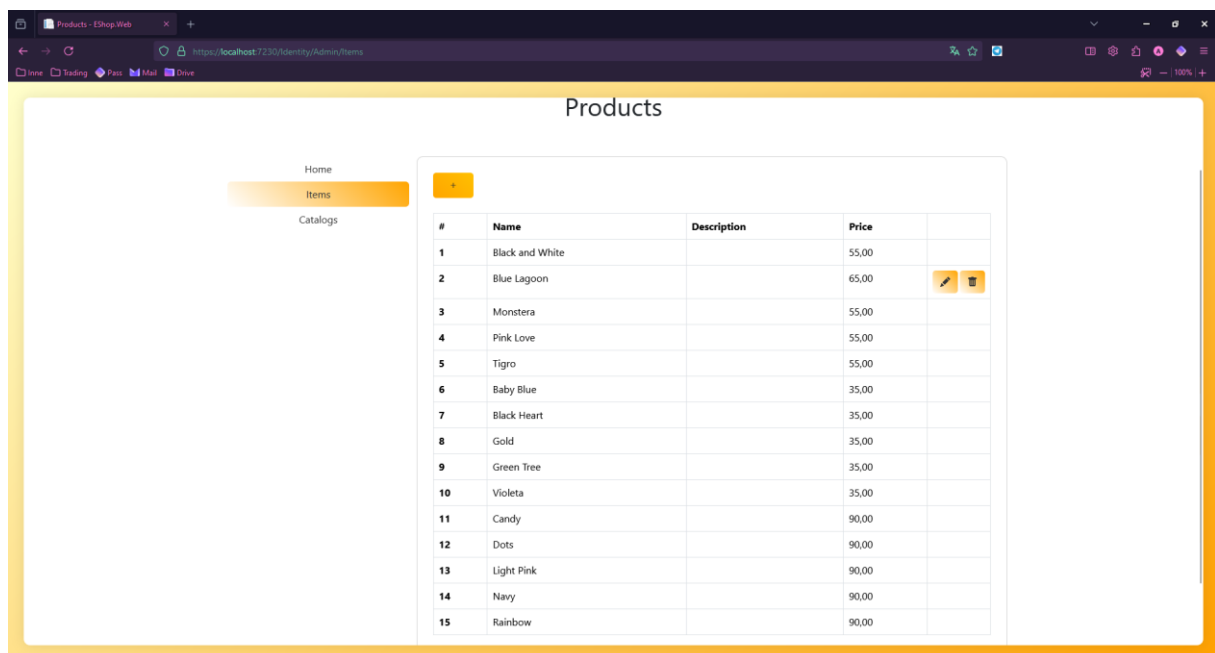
Products - EShop.Web

https://localhost:7230/Identity/Admin/Items

Inne Trading Pass Mail Drive

100%

Products

Home
Items
Catalogs

+

| # | Name | Description | Price | |
|---|---|---|---|---|
| 1 | Black and White | | 55,00 | |
| 2 | Blue Lagoon | | 65,00 | |
| 3 | Monstera | | 55,00 | |
| 4 | Pink Love | | 55,00 | |
| 5 | Tigro | | 55,00 | |
| 6 | Baby Blue | | 35,00 | |
| 7 | Black Heart | | 35,00 | |
| 8 | Gold | | 35,00 | |
| 9 | Green Tree | | 35,00 | |
| 10 | Violeta | | 35,00 | |
| 11 | Candy | | 90,00 | |
| 12 | Dots | | 90,00 | |
| 13 | Light Pink | | 90,00 | |
| 14 | Navy | | 90,00 | |
| 15 | Rainbow | | 90,00 | |